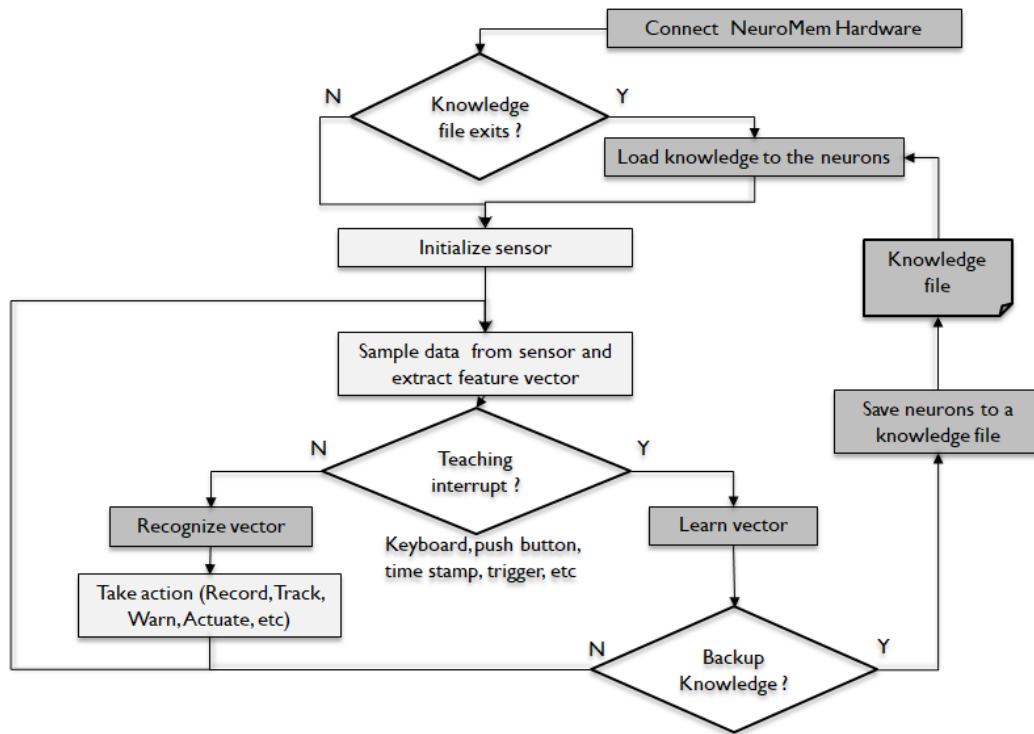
Connect NeuroMem Hardware

N

Knowledge file exits ?

Y

Load knowledge to the neurons

Initialize sensor

Knowledge file

Sample data from sensor and extract feature vector

Save neurons to a knowledge file

N

Teaching interrupt ?

Y

Recognize vector

Learn vector

Keyboard, push button, time stamp, trigger, etc

Take action (Record, Track, Warn, Actuate, etc)

N

Backup Knowledge ?

Y